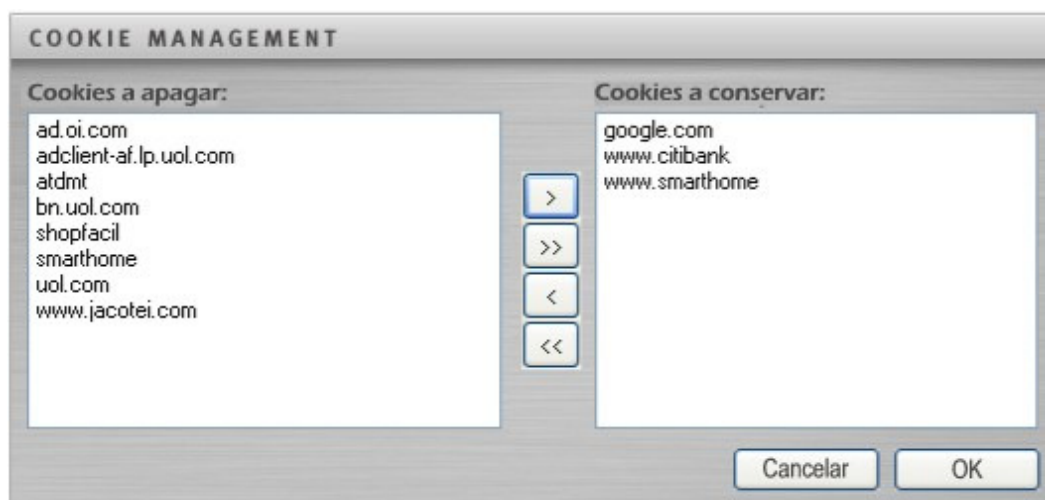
COOKIE MANAGEMENT

Cookies a apagar:

ad.oi.com
adclient-af.lp.uol.com
atdmt
bn.uol.com
shopfacil
smarthome
uol.com
www.jacotei.com

>
>>
<
<<

Cookies a conservar:

google.com
www.citibank
www.smarthome

Cancelar
OK